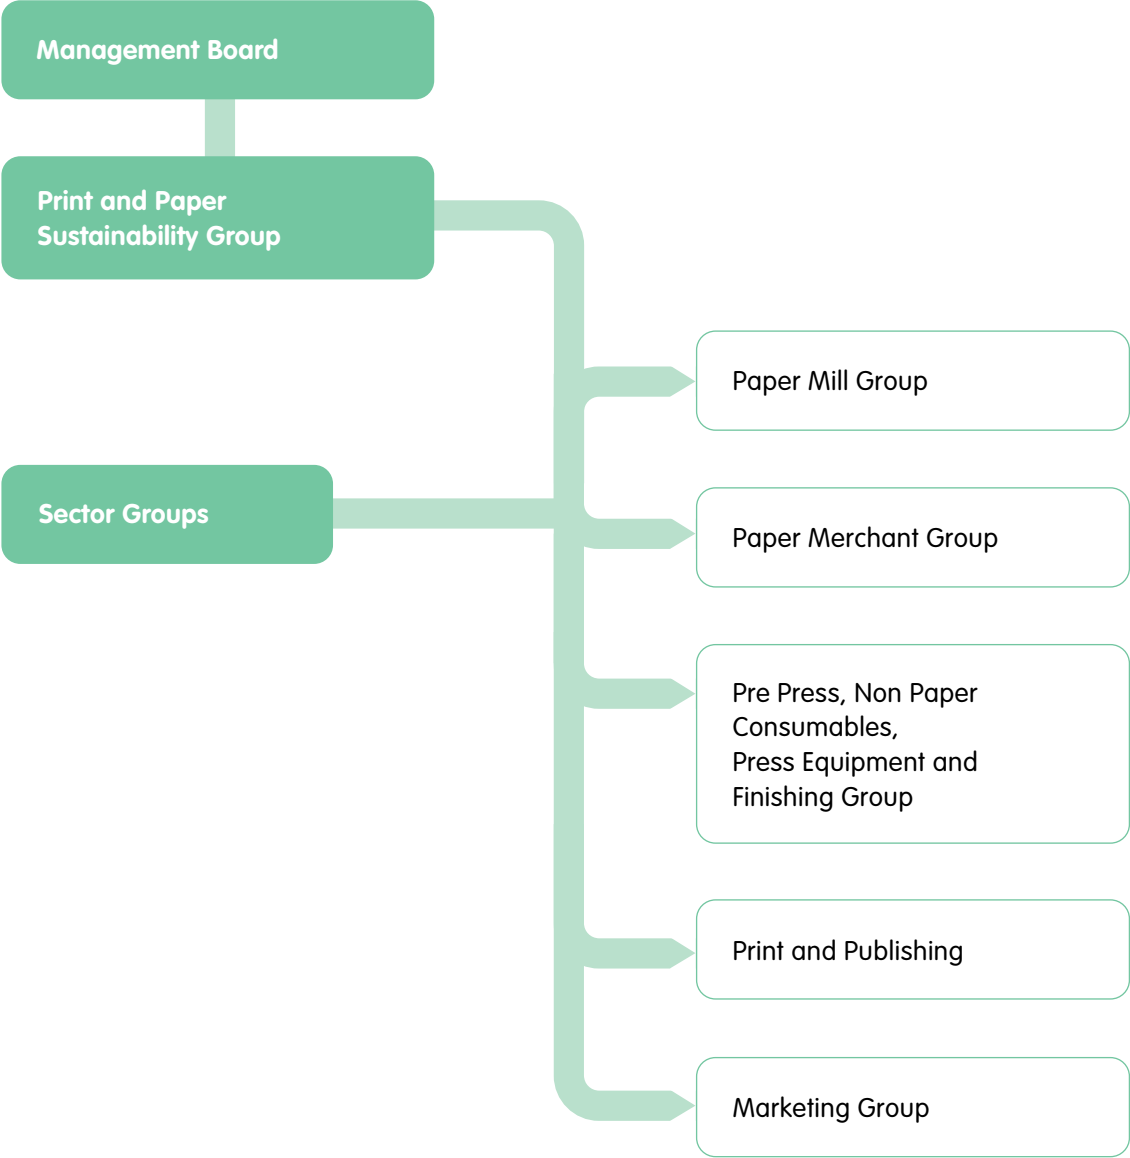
Management Board

Print and Paper Sustainability Group

Sector Groups

Paper Mill Group

Paper Merchant Group

Pre Press, Non Paper Consumables, Press Equipment and Finishing Group

Print and Publishing

Marketing Group